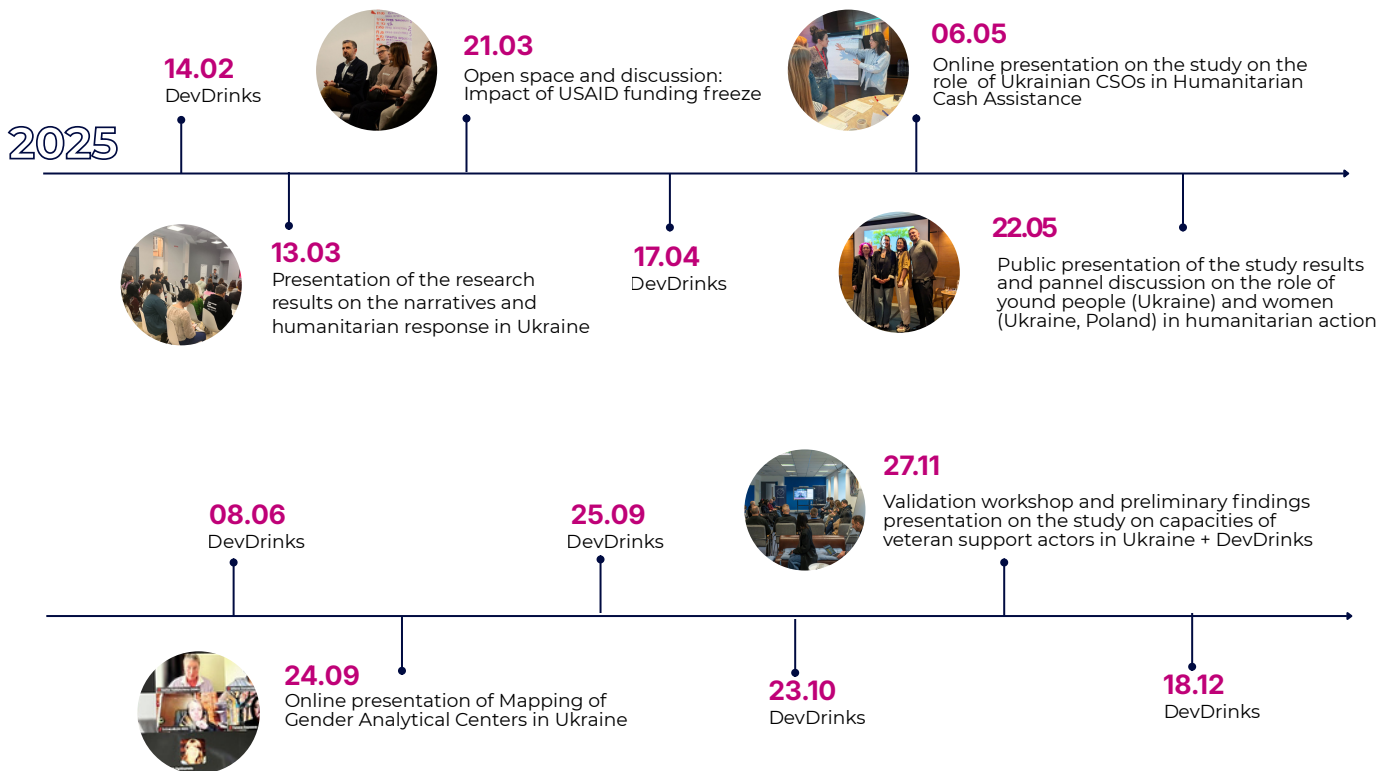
2025

14.02
DevDrinks

13.03
Presentation of the research results on the narratives and humanitarian response in Ukraine

21.03
Open space and discussion: Impact of USAID funding freeze

17.04
DevDrinks

06.05
Online presentation on the study on the role of Ukrainian CSOs in Humanitarian Cash Assistance

22.05
Public presentation of the study results and pannel discussion on the role of yound people (Ukraine) and women (Ukraine, Poland) in humanitarian action

08.06
DevDrinks

24.09
Online presentation of Mapping of Gender Analytical Centers in Ukraine

25.09
DevDrinks

23.10
DevDrinks

27.11
Validation workshop and preliminary findings presentation on the study on capacities of veteran support actors in Ukraine + DevDrinks

18.12
DevDrinks